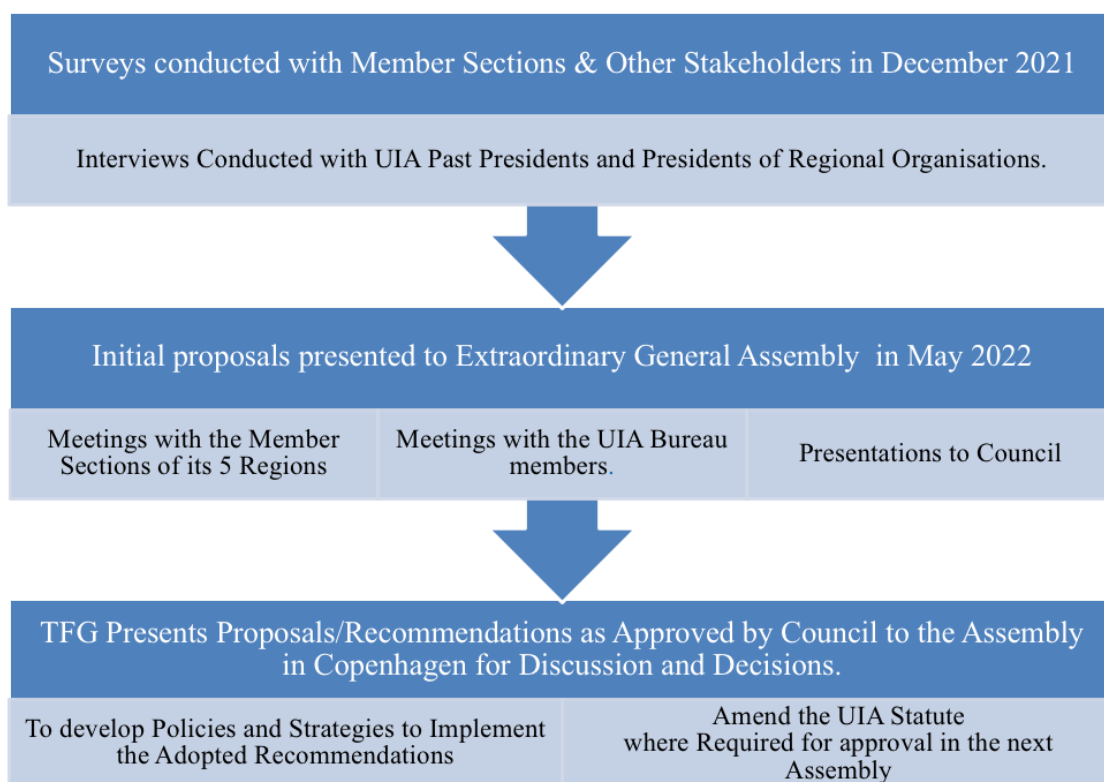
Surveys conducted with Member Sections & Other Stakeholders in December 2021

Interviews Conducted with UIA Past Presidents and Presidents of Regional Organisations.

Initial proposals presented to Extraordinary General Assembly in May 2022

Meetings with the Member Sections of its 5 Regions

Meetings with the UIA Bureau members.

Presentations to Council

TFG Presents Proposals/Recommendations as Approved by Council to the Assembly in Copenhagen for Discussion and Decisions.

To develop Policies and Strategies to Implement the Adopted Recommendations

Amend the UIA Statute where Required for approval in the next Assembly